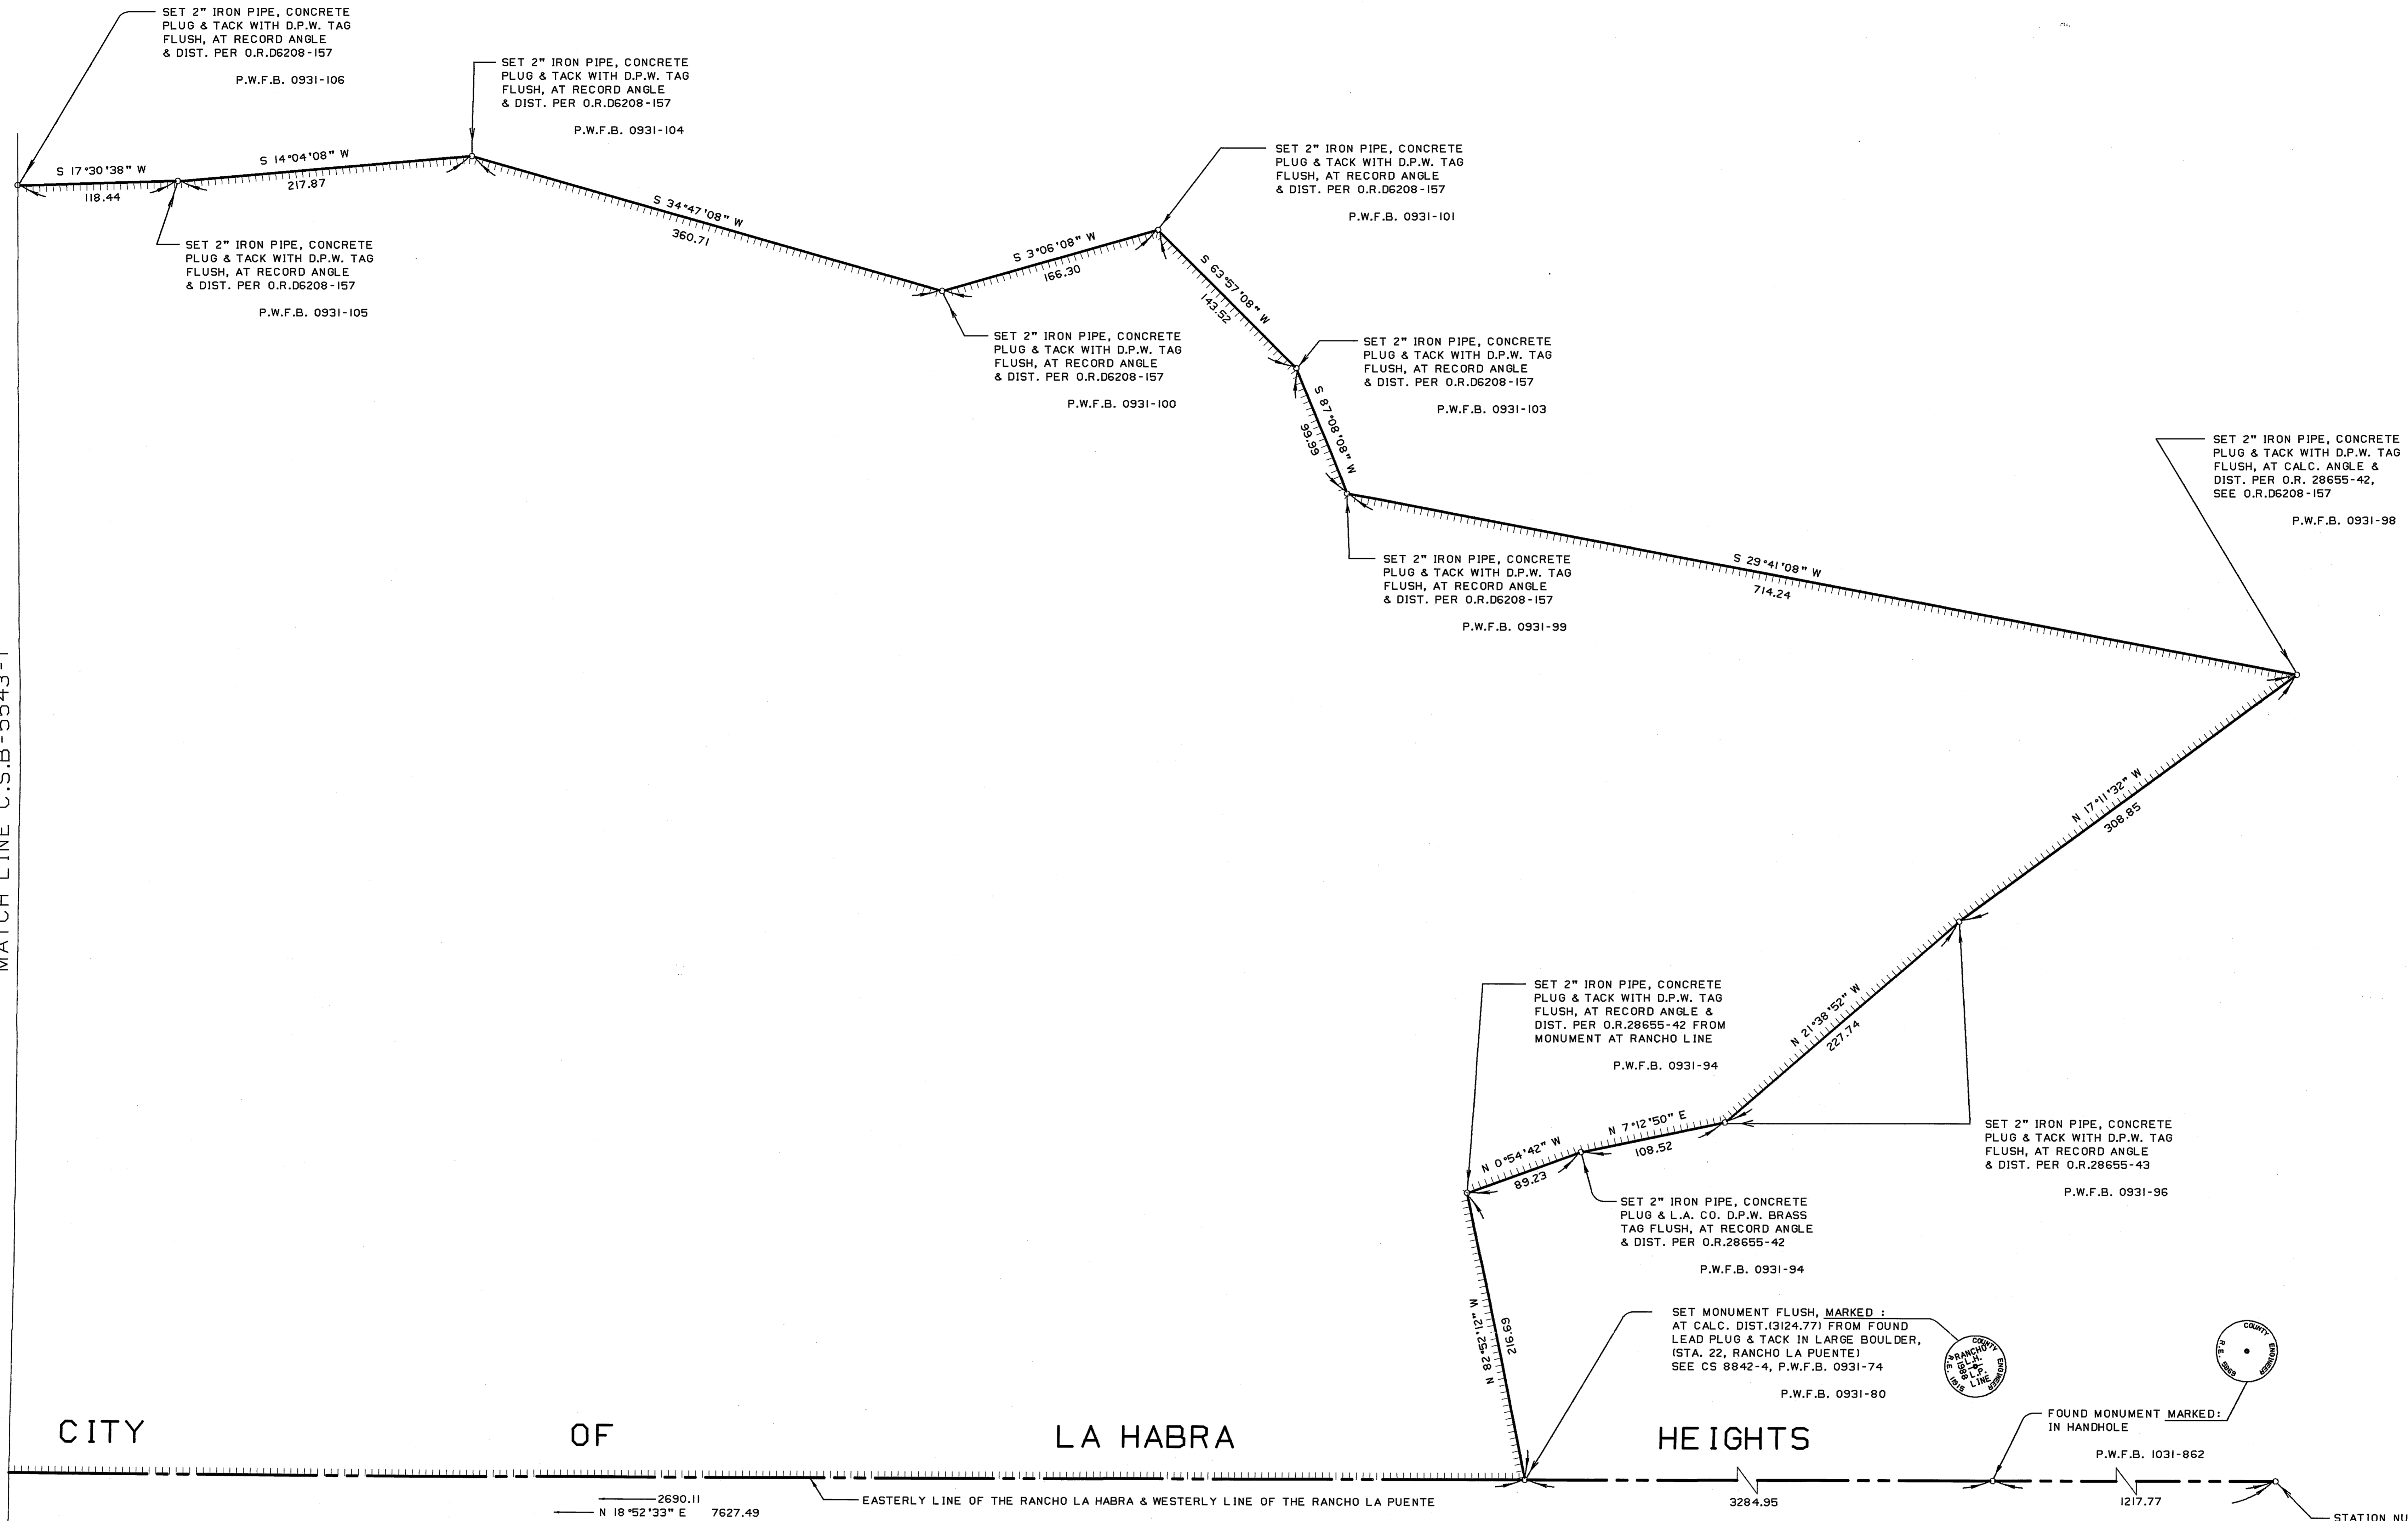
SET 2" IRON PIPE, CONCRETE PLUG & TACK WITH D.P.W. TAG FLUSH, AT RECORD ANGLE & DIST. PER O.R.D6208-157

P.W.F.B. 0931-106

SET 2" IRON PIPE, CONCRETE PLUG & TACK WITH D.P.W. TAG FLUSH, AT RECORD ANGLE & DIST. PER O.R.D6208-157

P.W.F.B. 0931-104

S 17°30'38" W
118.44

S 14°04'08" W
217.87

SET 2" IRON PIPE, CONCRETE PLUG & TACK WITH D.P.W. TAG FLUSH, AT RECORD ANGLE & DIST. PER O.R.D6208-157

P.W.F.B. 0931-105

S 34°47'08" W
360.71

SET 2" IRON PIPE, CONCRETE PLUG & TACK WITH D.P.W. TAG FLUSH, AT RECORD ANGLE & DIST. PER O.R.D6208-157

P.W.F.B. 0931-101

S 3°06'08" W
166.30

S 63°57'08" W
143.52

SET 2" IRON PIPE, CONCRETE PLUG & TACK WITH D.P.W. TAG FLUSH, AT RECORD ANGLE & DIST. PER O.R.D6208-157

P.W.F.B. 0931-100

SET 2" IRON PIPE, CONCRETE PLUG & TACK WITH D.P.W. TAG FLUSH, AT RECORD ANGLE & DIST. PER O.R.D6208-157

P.W.F.B. 0931-103

S 87°08'08" W
99.99

MATCH LINE C.S.B-5543-1

SET 2" IRON PIPE, CONCRETE PLUG & TACK WITH D.P.W. TAG FLUSH, AT CALC. ANGLE & DIST. PER O.R. 28655-42, SEE O.R.D6208-157

P.W.F.B. 0931-98

SET 2" IRON PIPE, CONCRETE PLUG & TACK WITH D.P.W. TAG FLUSH, AT RECORD ANGLE & DIST. PER O.R.D6208-157

P.W.F.B. 0931-99

S 29°41'08" W
714.24

N 17°11'32" W
308.85

SET 2" IRON PIPE, CONCRETE PLUG & TACK WITH D.P.W. TAG FLUSH, AT RECORD ANGLE & DIST. PER O.R.28655-42 FROM MONUMENT AT RANCHO LINE

P.W.F.B. 0931-94

N 21°38'52" W
227.74

N 7°12'50" E
108.52

N 0°54'42" W
89.23

SET 2" IRON PIPE, CONCRETE PLUG & TACK WITH D.P.W. TAG FLUSH, AT RECORD ANGLE & DIST. PER O.R.28655-43

P.W.F.B. 0931-96

SET 2" IRON PIPE, CONCRETE PLUG & L.A. CO. D.P.W. BRASS TAG FLUSH, AT RECORD ANGLE & DIST. PER O.R.28655-42

P.W.F.B. 0931-94

N 28°52'21" W
216.69

SET MONUMENT FLUSH, MARKED : AT CALC. DIST.(3124.77) FROM FOUND LEAD PLUG & TACK IN LARGE BOULDER, (STA. 22, RANCHO LA PUENTE) SEE CS 8842-4, P.W.F.B. 0931-74

P.W.F.B. 0931-80

COUNTY ENGINEER RANCHO L.H. L.P. LINE R.E. 1988 1918

COUNTY ENGINEER R.E. 5869

CITY OF LA HABRA HEIGHTS

FOUND MONUMENT MARKED: IN HANDHOLE

P.W.F.B. 1031-862

2690.11
N 18°52'33" E 7627.49

EASTERLY LINE OF THE RANCHO LA HABRA & WESTERLY LINE OF THE RANCHO LA PUENTE

3284.95

1217.77

STATION NU